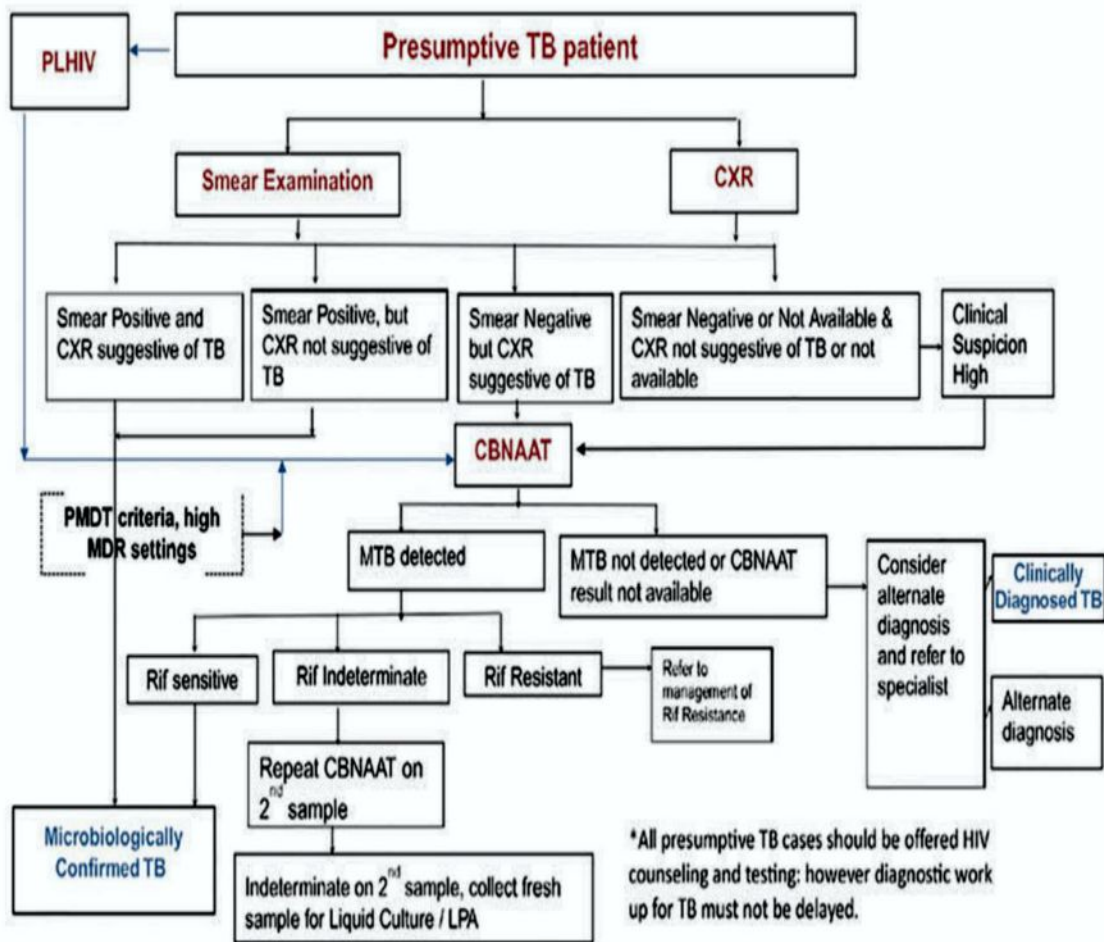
PLHIV

Presumptive TB patient

Smear Examination

CXR

Smear Positive and CXR suggestive of TB

Smear Positive, but CXR not suggestive of TB

Smear Negative but CXR suggestive of TB

Smear Negative or Not Available & CXR not suggestive of TB or not available

Clinical Suspicion High

CBNAAT

PMDT criteria, high MDR settings

MTB detected

MTB not detected or CBNAAT result not available

Consider alternate diagnosis and refer to specialist

Clinically Diagnosed TB

Alternate diagnosis

Rif sensitive

Rif Indeterminate

Rif Resistant

Refer to management of Rif Resistance

Repeat CBNAAT on $2^{nd}$ sample

Microbiologically Confirmed TB

Indeterminate on $2^{nd}$ sample, collect fresh sample for Liquid Culture / LPA

*All presumptive TB cases should be offered HIV counseling and testing: however diagnostic work up for TB must not be delayed.